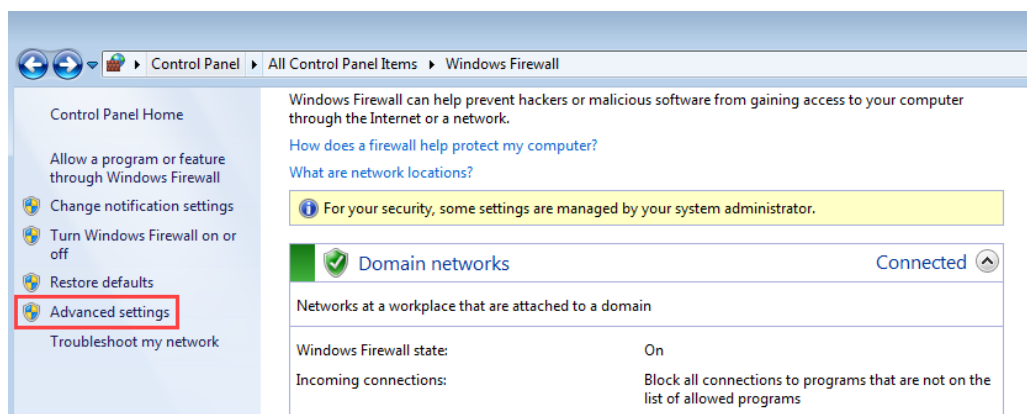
Control Panel ▸ All Control Panel Items ▸ Windows Firewall

Control Panel Home

Allow a program or feature through Windows Firewall

Change notification settings

Turn Windows Firewall on or off

Restore defaults

Advanced settings

Troubleshoot my network

Windows Firewall can help prevent hackers or malicious software from gaining access to your computer through the Internet or a network.

How does a firewall help protect my computer?

What are network locations?

For your security, some settings are managed by your system administrator.

Domain networks

Connected

Networks at a workplace that are attached to a domain

| | |
|---|---|
| Windows Firewall state: | On |
| Incoming connections: | Block all connections to programs that are not on the list of allowed programs |